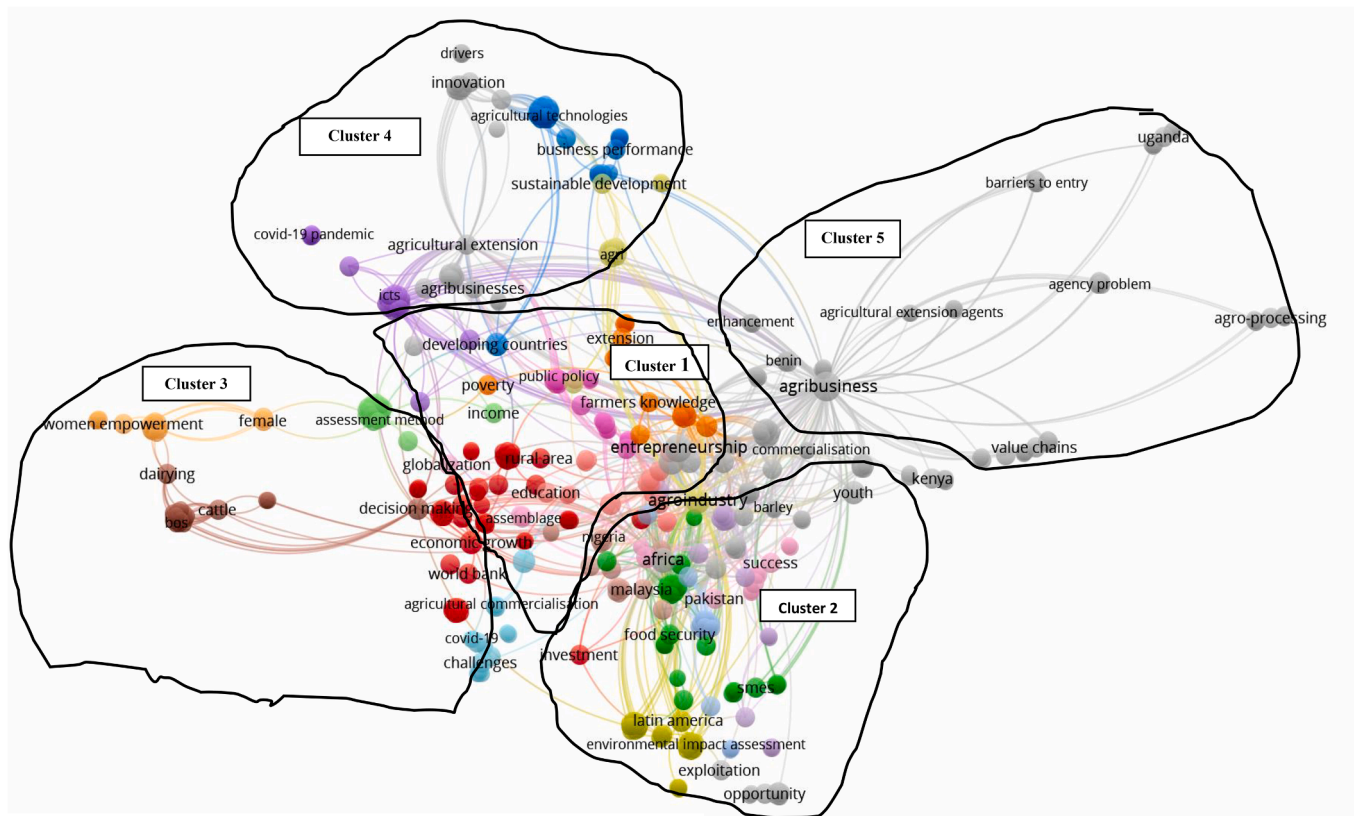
Cluster 4

drivers

innovation

agricultural technologies

business performance

sustainable development

covid-19 pandemic

agricultural extension

agri

agribusinesses

icts

Cluster 5

uganda

barriers to entry

agency problem

agricultural extension agents

agro-processing

enhancement

benin

agribusiness

value chains

kenya

commercialisation

youth

extension

developing countries

Cluster 1

public policy

poverty

income

farmers knowledge

entrepreneurship

Cluster 3

women empowerment

female

assessment method

globalization

rural area

dairying

cattle

bos

decision making

education

assemblage

economic growth

world bank

agricultural commercialisation

covid-19

challenges

agroindustry

barley

nigeria

africa

malaysia

success

pakistan

Cluster 2

food security

investment

smes

latin america

environmental impact assessment

exploitation

opportunity